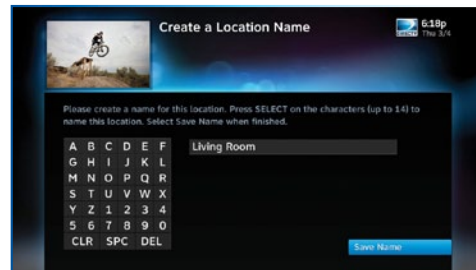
Create a Location Name

6:18p
Thu 3/4

Please create a name for this location. Press SELECT on the characters (up to 14) to name this location. Select Save Name when finished.

| A | B | C | D | E | F |
|---|---|---|---|---|---|
| G | H | I | J | K | L |
| M | N | O | P | Q | R |
| S | T | U | V | W | X |
| Y | Z | 1 | 2 | 3 | 4 |
| 5 | 6 | 7 | 8 | 9 | 0 |
| CLR | SPC | DEL | | | |

Living Room

Save Name